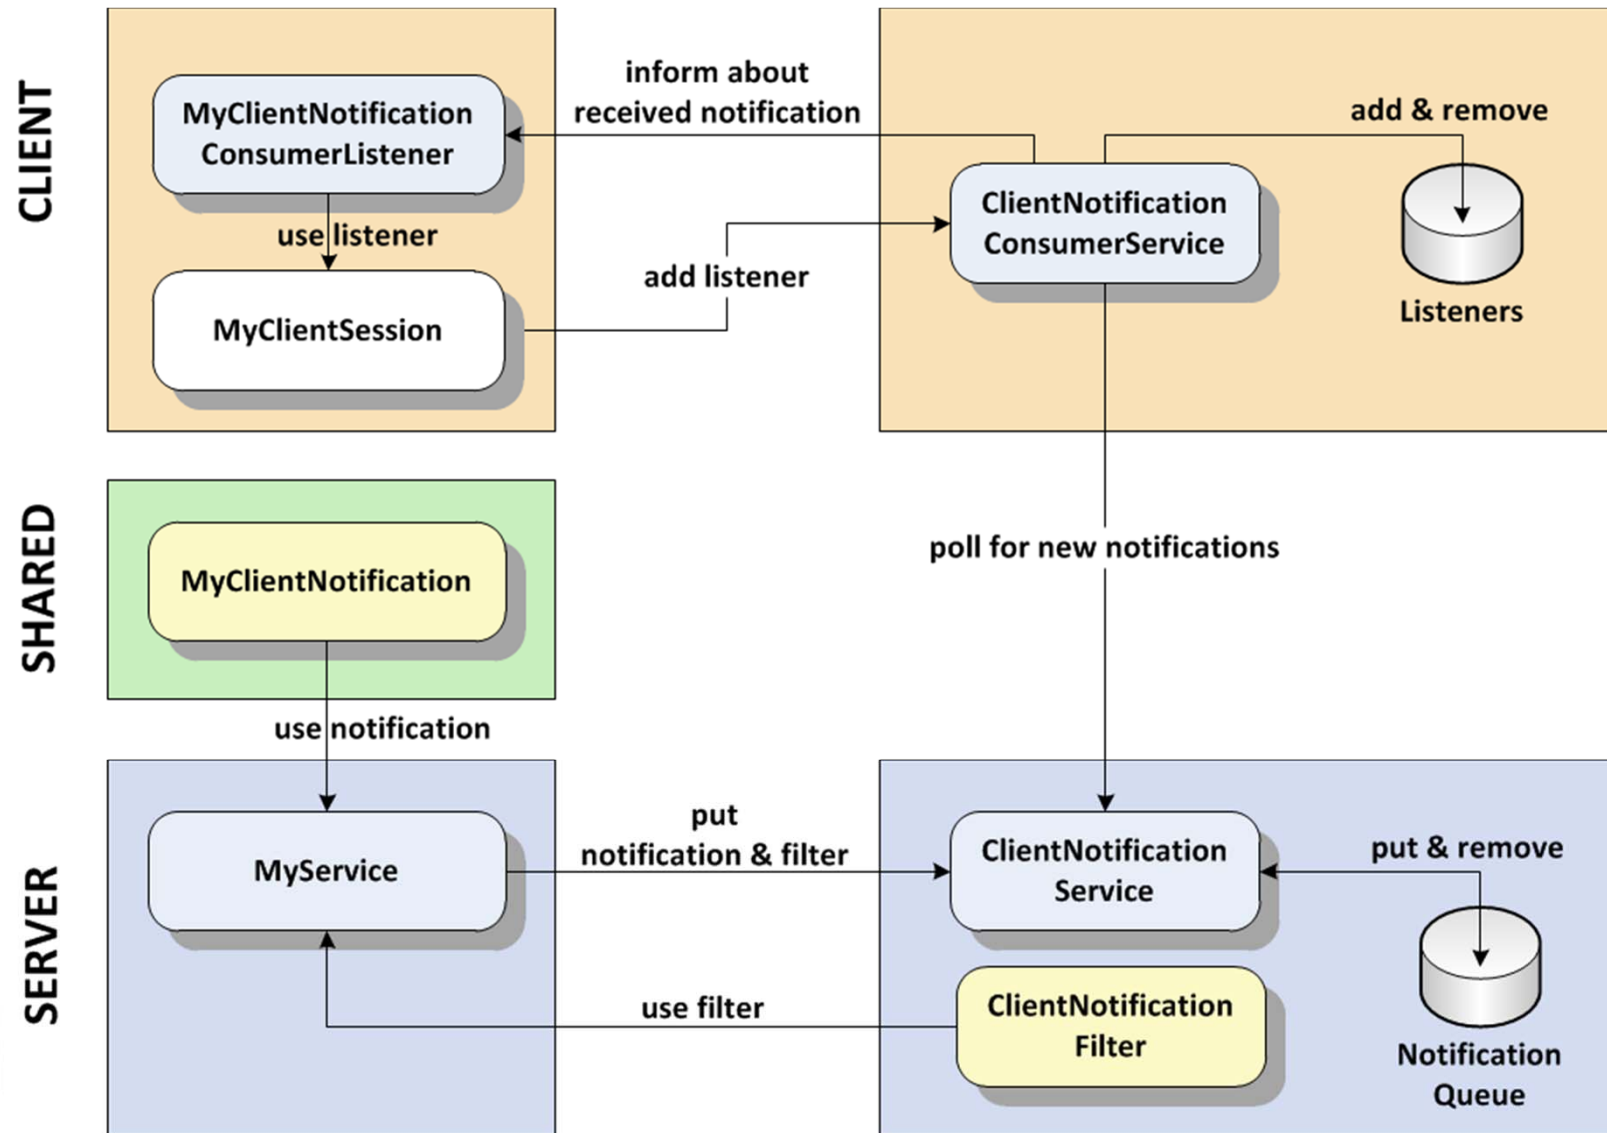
CLIENT

MyClientNotification ConsumerListener

use listener

MyClientSession

inform about received notification

add listener

ClientNotification ConsumerService

add & remove

Listeners

SHARED

MyClientNotification

poll for new notifications

use notification

SERVER

MyService

put notification & filter

ClientNotification Service

put & remove

use filter

ClientNotification Filter

Notification Queue